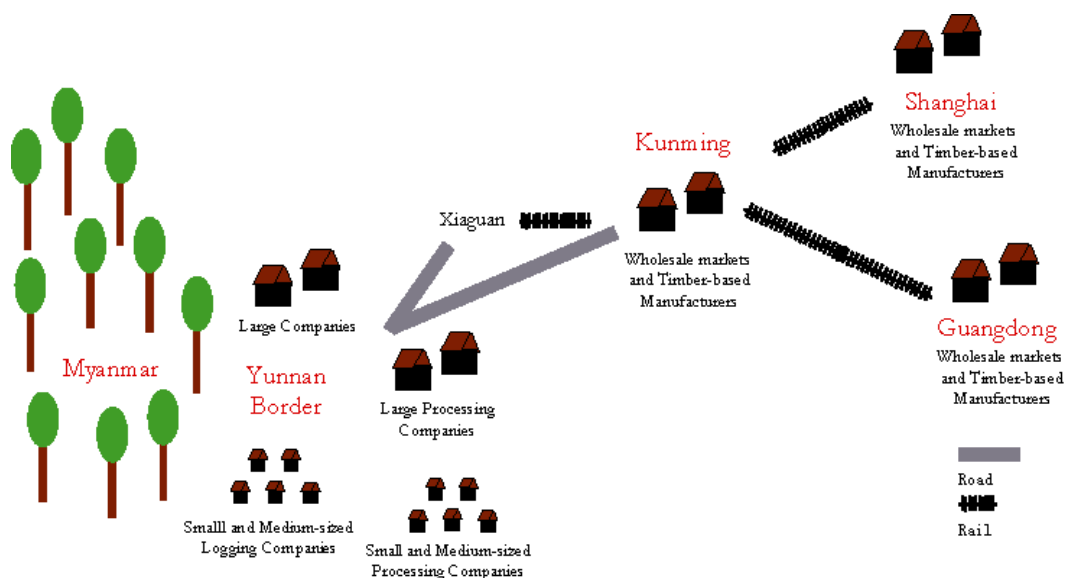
Shanghai
Wholesale markets and Timber-based Manufacturers

Kunming

Xiaguan

Wholesale markets and Timber-based Manufacturers

Large Companies

Myanmar

Yunnan Border

Large Processing Companies

Guangdong
Wholesale markets and Timber-based Manufacturers

Smalll and Medium-sized Logging Companies

Small and Medium-sized Processing Companies

Road

Rail